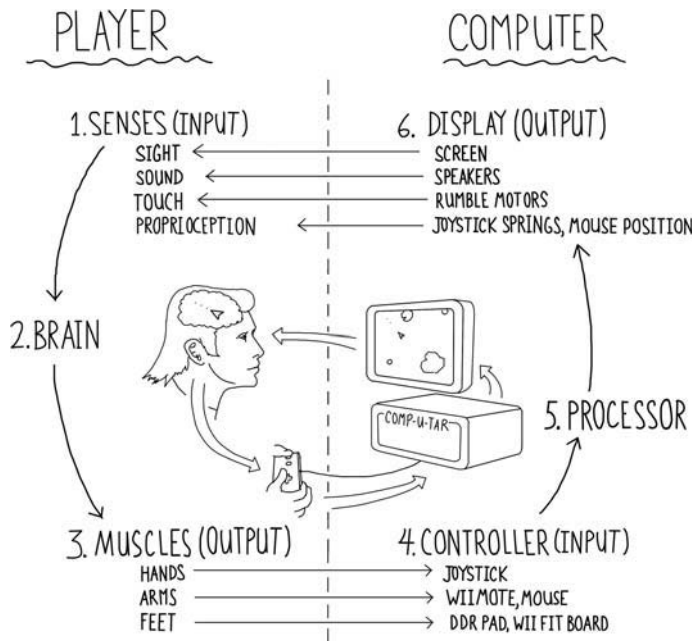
PLAYER

COMPUTER

1. SENSES (INPUT)
SIGHT
SOUND
TOUCH
PROPRIOCEPTION

6. DISPLAY (OUTPUT)
SCREEN
SPEAKERS
RUMBLE MOTORS
JOYSTICK SPRINGS, MOUSE POSITION

2. BRAIN

COMP-U-TAR

5. PROCESSOR

3. MUSCLES (OUTPUT)
HANDS
ARMS
FEET

4. CONTROLLER (INPUT)
JOYSTICK
WIIMOTE, MOUSE
DDR PAD, WII FIT BOARD